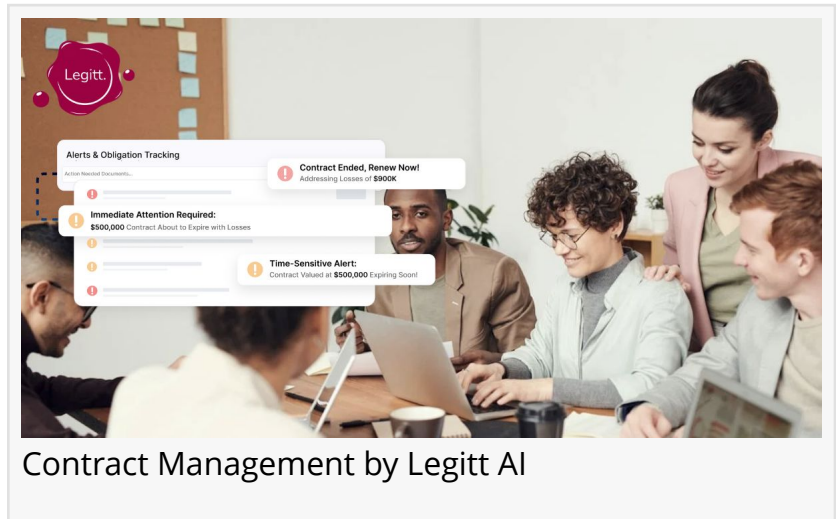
Legitt.

Alerts & Obligation Tracking

Action Needed Documents...

Contract Ended, Renew Now!
Addressing Losses of **$900K**

Immediate Attention Required:
**$500,000** Contract About to Expire with Losses

Time-Sensitive Alert:
Contract Valued at **$500,000** Expiring Soon!

Contract Management by Legitt AI